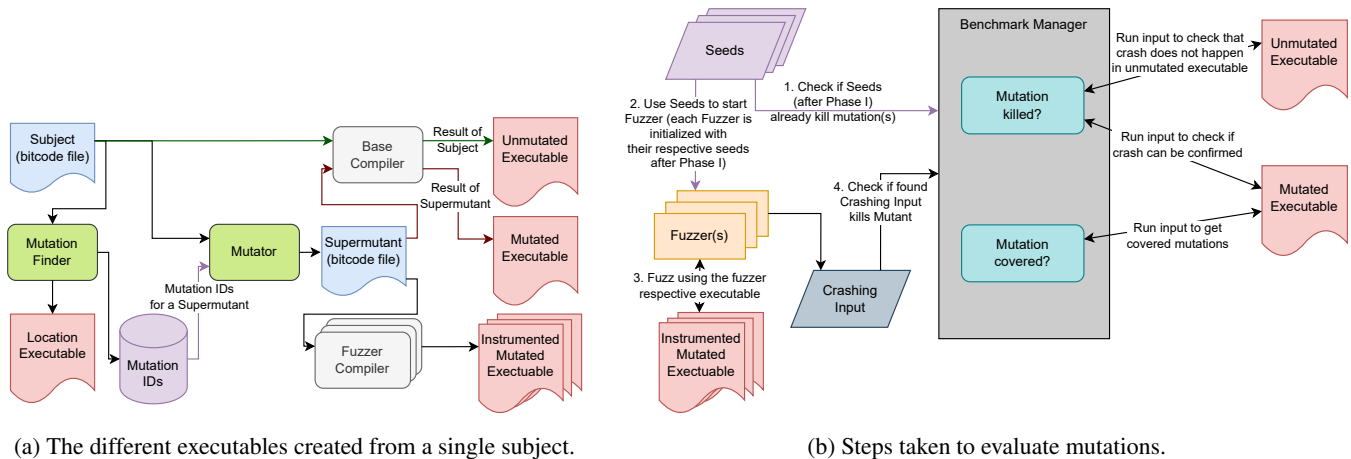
Subject (bitcode file)

Base Compiler

Result of Subject

Unmutated Executable

Result of Supermutant

Mutated Executable

Mutation Finder

Mutator

Supermutant (bitcode file)

Mutation IDs for a Supermutant

Location Executable

Mutation IDs

Fuzzer Compiler

Instrumented Mutated Exectuable

(a) The different executables created from a single subject.

Seeds

1. Check if Seeds (after Phase I) already kill mutation(s)

2. Use Seeds to start Fuzzer (each Fuzzer is initialized with their respective seeds after Phase I)

Fuzzer(s)

3. Fuzz using the fuzzer respective executable

Instrumented Mutated Exectuable

Crashing Input

4. Check if found Crashing Input kills Mutant

Benchmark Manager

Mutation killed?

Mutation covered?

Run input to check that crash does not happen in unmutated executable

Unmutated Executable

Run input to check if crash can be confirmed

Mutated Executable

Run input to get covered mutations

(b) Steps taken to evaluate mutations.